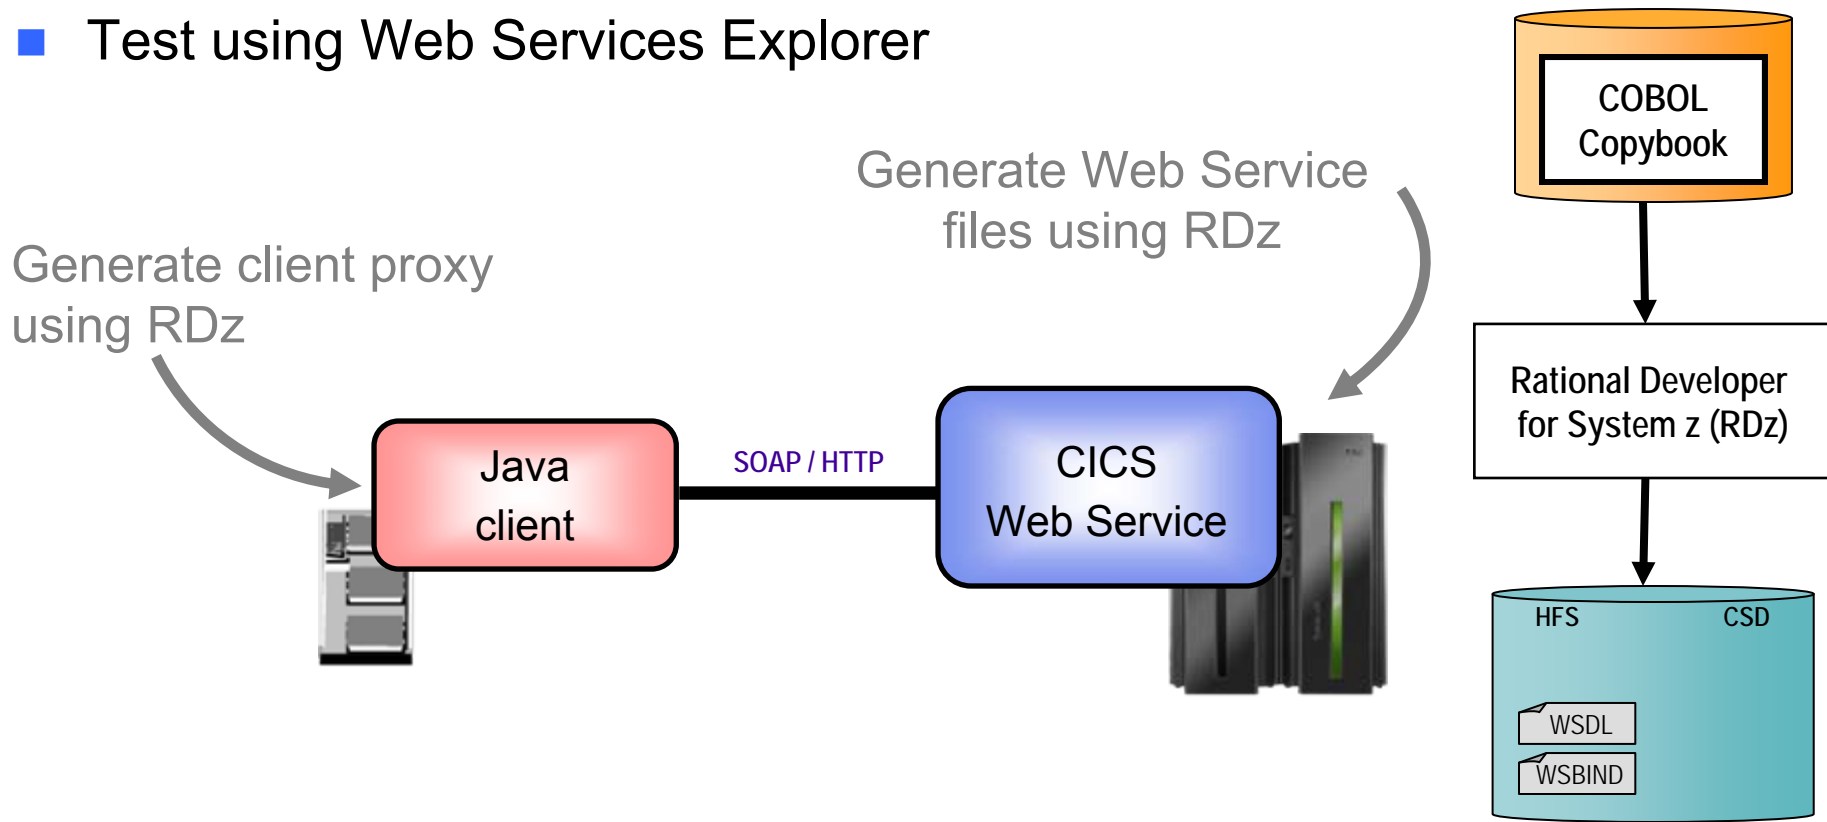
Test using Web Services Explorer

Generate Web Service files using RDz

COBOL Copybook

Generate client proxy using RDz

Rational Developer for System z (RDz)

Java client

SOAP / HTTP

CICS Web Service

HFS

CSD

WSDL

WSBIND